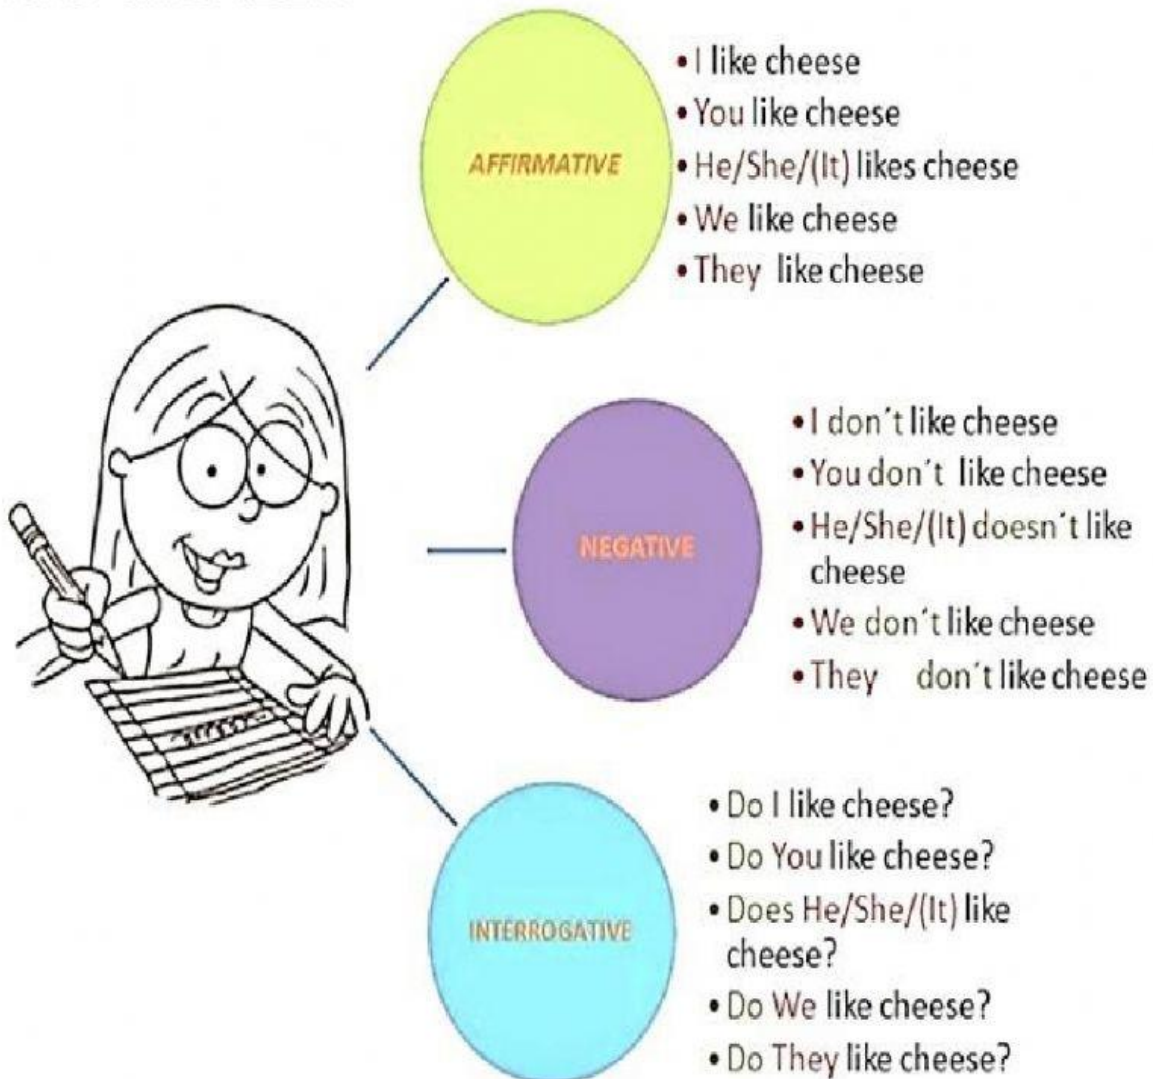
AFFIRMATIVE

• I like cheese
• You like cheese
• He/She/(It) likes cheese
• We like cheese
• They like cheese

NEGATIVE

• I don´t like cheese
• You don´t like cheese
• He/She/(It) doesn´t like cheese
• We don´t like cheese
• They don´t like cheese

INTERROGATIVE

• Do I like cheese?
• Do You like cheese?
• Does He/She/(It) like cheese?
• Do We like cheese?
• Do They like cheese?